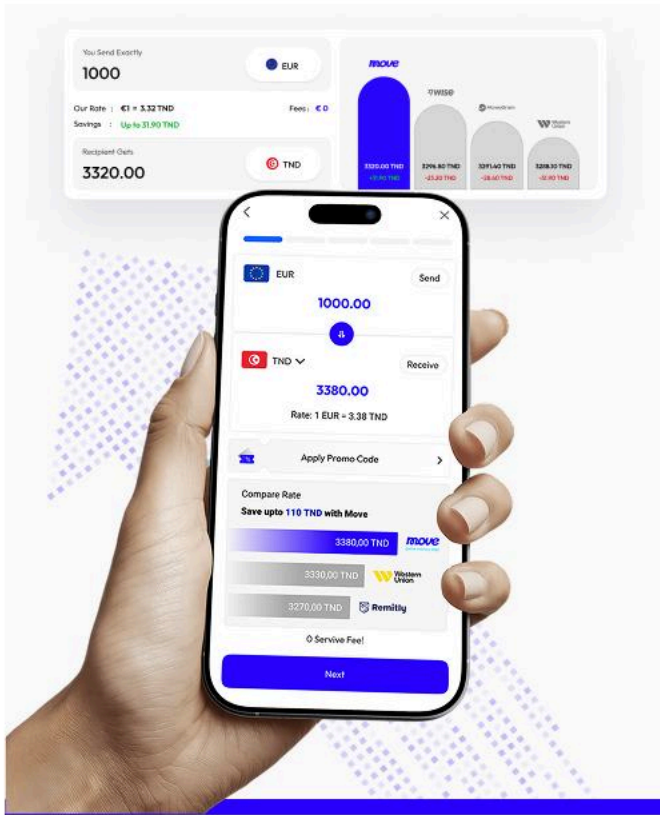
You Send Exactly
1000
EUR

Our Rate : €1 = 3.32 TND
Fees : €0
Savings : Up to 31.90 TND

Recipient Gets
3320.00
TND

move
wise
MoneyGram
Western Union

3320.00 TND
+31.90 TND
3296.80 TND
-23.20 TND
3291.40 TND
-28.60 TND
3288.10 TND
-31.90 TND

EUR
Send
1000.00

TND
Receive
3380.00
Rate: 1 EUR = 3.38 TND

Apply Promo Code

Compare Rate
Save upto 110 TND with Move
3380,00 TND
move
3330,00 TND
Western Union
3270,00 TND
Remitly

0 Servive Fee!

Next